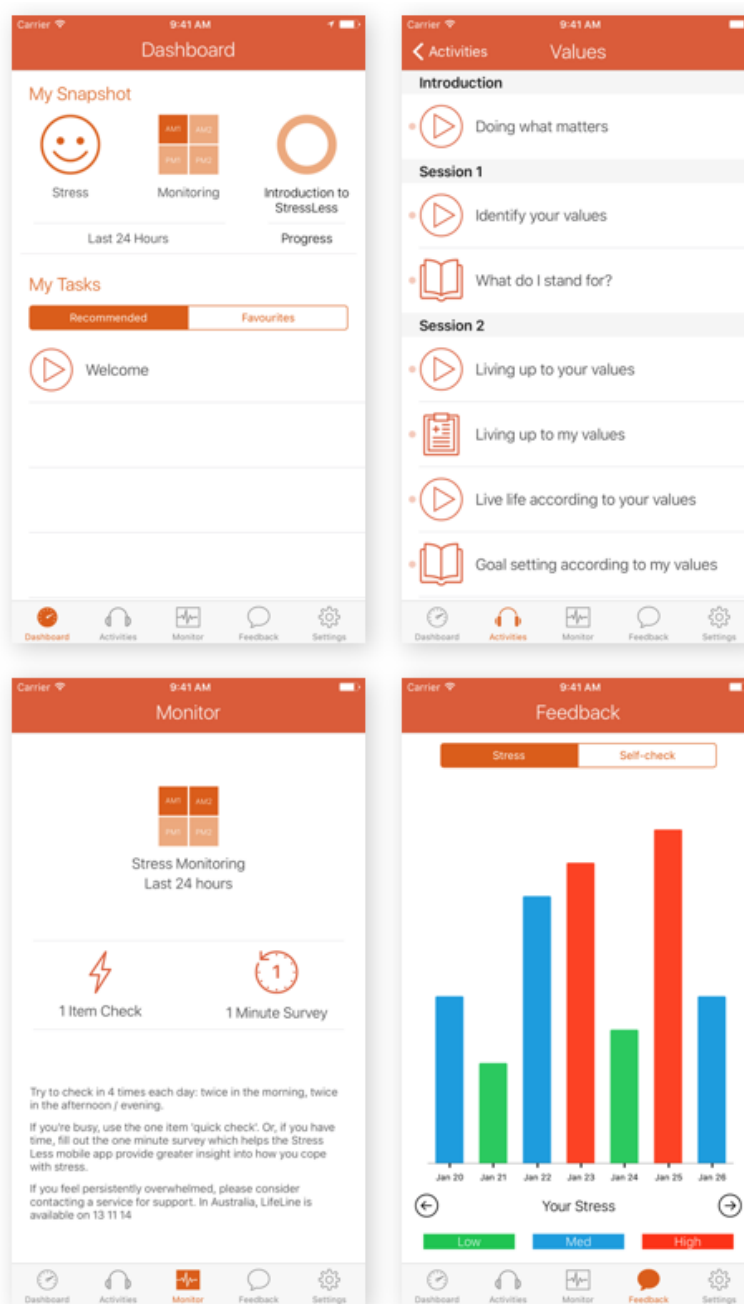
Carrier 9:41 AM

Dashboard

My Snapshot

Stress

AM1 AM2 PM1 PM2

Monitoring

Introduction to StressLess

Last 24 Hours

Progress

My Tasks

Recommended | Favourites

Welcome

Dashboard Activities Monitor Feedback Settings

Carrier 9:41 AM

Activities Values

Introduction

Doing what matters

Session 1

Identify your values

What do I stand for?

Session 2

Living up to your values

Living up to my values

Live life according to your values

Goal setting according to my values

Dashboard Activities Monitor Feedback Settings

Carrier 9:41 AM

Monitor

AM1 AM2 PM1 PM2

Stress Monitoring
Last 24 hours

1 Item Check

1

1 Minute Survey

Try to check in 4 times each day: twice in the morning, twice in the afternoon / evening.

If you're busy, use the one item 'quick check'. Or, if you have time, fill out the one minute survey which helps the Stress Less mobile app provide greater insight into how you cope with stress.

If you feel persistently overwhelmed, please consider contacting a service for support. In Australia, LifeLine is available on 13 11 14

Dashboard Activities Monitor Feedback Settings

Carrier 9:41 AM

Feedback

Stress | Self-check

Jan 20 Jan 21 Jan 22 Jan 23 Jan 24 Jan 25 Jan 26

Your Stress

Low Med High

Dashboard Activities Monitor Feedback Settings